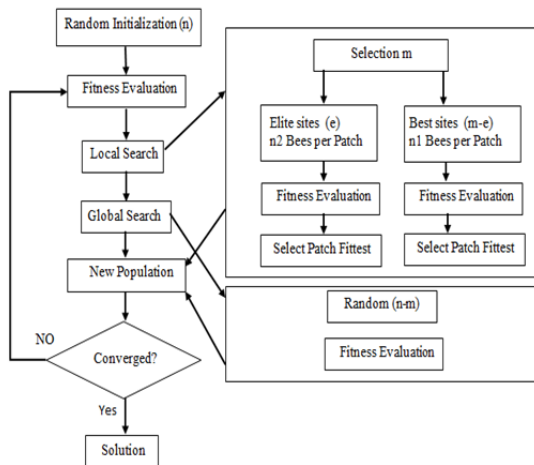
Random Initialization (n)

Fitness Evaluation

Local Search

Global Search

New Population

Converged?

NO

Yes

Solution

Selection m

Elite sites (e)
n2 Bees per Patch

Best sites (m-e)
n1 Bees per Patch

Fitness Evaluation

Fitness Evaluation

Select Patch Fittest

Select Patch Fittest

Random (n-m)

Fitness Evaluation